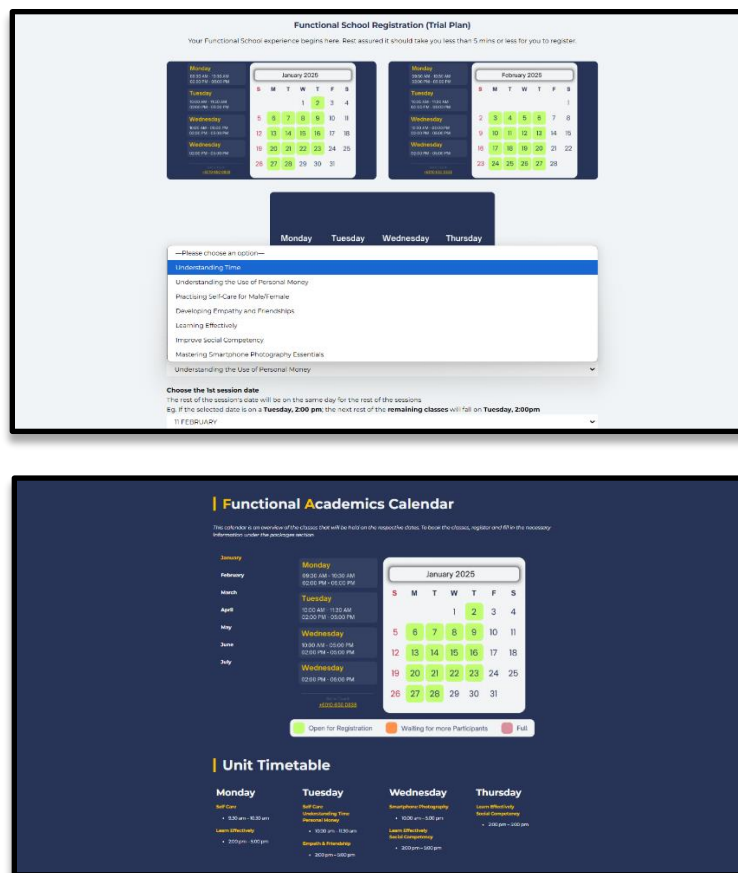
Functional School Registration (Trial Plan)

Your Functional School experience begins here. Rest assured it should take you less than 5 mins or less for you to register.

Monday
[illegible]
Tuesday
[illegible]
Wednesday
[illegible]
Wednesday
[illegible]

January 2025

| S | M | T | W | T | F | S |
|---|---|---|---|---|---|---|
| | | | 1 | 2 | 3 | 4 |
| 5 | 6 | 7 | 8 | 9 | 10 | 11 |
| 12 | 13 | 14 | 15 | 16 | 17 | 18 |
| 19 | 20 | 21 | 22 | 23 | 24 | 25 |
| 26 | 27 | 28 | 29 | 30 | 31 | |

Monday
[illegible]
Tuesday
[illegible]
Wednesday
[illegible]
Wednesday
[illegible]

February 2025

| S | M | T | W | T | F | S |
|---|---|---|---|---|---|---|
| | | | | | | 1 |
| 2 | 3 | 4 | 5 | 6 | 7 | 8 |
| 9 | 10 | 11 | 12 | 13 | 14 | 15 |
| 16 | 17 | 18 | 19 | 20 | 21 | 22 |
| 23 | 24 | 25 | 26 | 27 | 28 | |

Monday Tuesday Wednesday Thursday

—Please choose an option—
Understanding Time
Understanding the Use of Personal Money
Practising Self-Care for Male/Female
Developing Empathy and Friendships
Learning Effectively
Improve Social Competency
Mastering Smartphone Photography Essentials

Understanding the Use of Personal Money

Choose the 1st session date
The rest of the session's date will be on the same day for the rest of the sessions
Eg. If the selected date is on a Tuesday, 2:00 pm; the next rest of the remaining classes will fall on Tuesday, 2:00pm
11 FEBRUARY

Functional Academics Calendar

This calendar is an overview of the classes that will be held on the respective dates. To book the classes, register and fill in the necessary information under the packages section.

January
February
March
April
May
June
July

Monday
09:30 AM - 10:30 AM
02:00 PM - 05:00 PM
Tuesday
10:00 AM - 11:30 AM
02:00 PM - 05:00 PM
Wednesday
10:00 AM - 05:00 PM
02:00 PM - 05:00 PM
Wednesday
02:00 PM - 05:00 PM

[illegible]
+6012 632 0828

January 2025

| S | M | T | W | T | F | S |
|---|---|---|---|---|---|---|
| | | | 1 | 2 | 3 | 4 |
| 5 | 6 | 7 | 8 | 9 | 10 | 11 |
| 12 | 13 | 14 | 15 | 16 | 17 | 18 |
| 19 | 20 | 21 | 22 | 23 | 24 | 25 |
| 26 | 27 | 28 | 29 | 30 | 31 | |

Open for Registration
Waiting for more Participants
Full

Unit Timetable

Monday
Self Care
• 9.30 am – 10.30 am
Learn Effectively
• 2.00 pm – 5.00 pm

Tuesday
Self Care
Understanding Time
Personal Money
• 10.00 am – 11.30 am
Empath & Friendship
• 2.00 pm – 5.00 pm

Wednesday
Smartphone Photography
• 10.00 am – 5.00 pm
Learn Effectively
Social Competency
• 2.00 pm – 5.00 pm

Thursday
Learn Effectively
Social Competency
• 2.00 pm – 5.00 pm